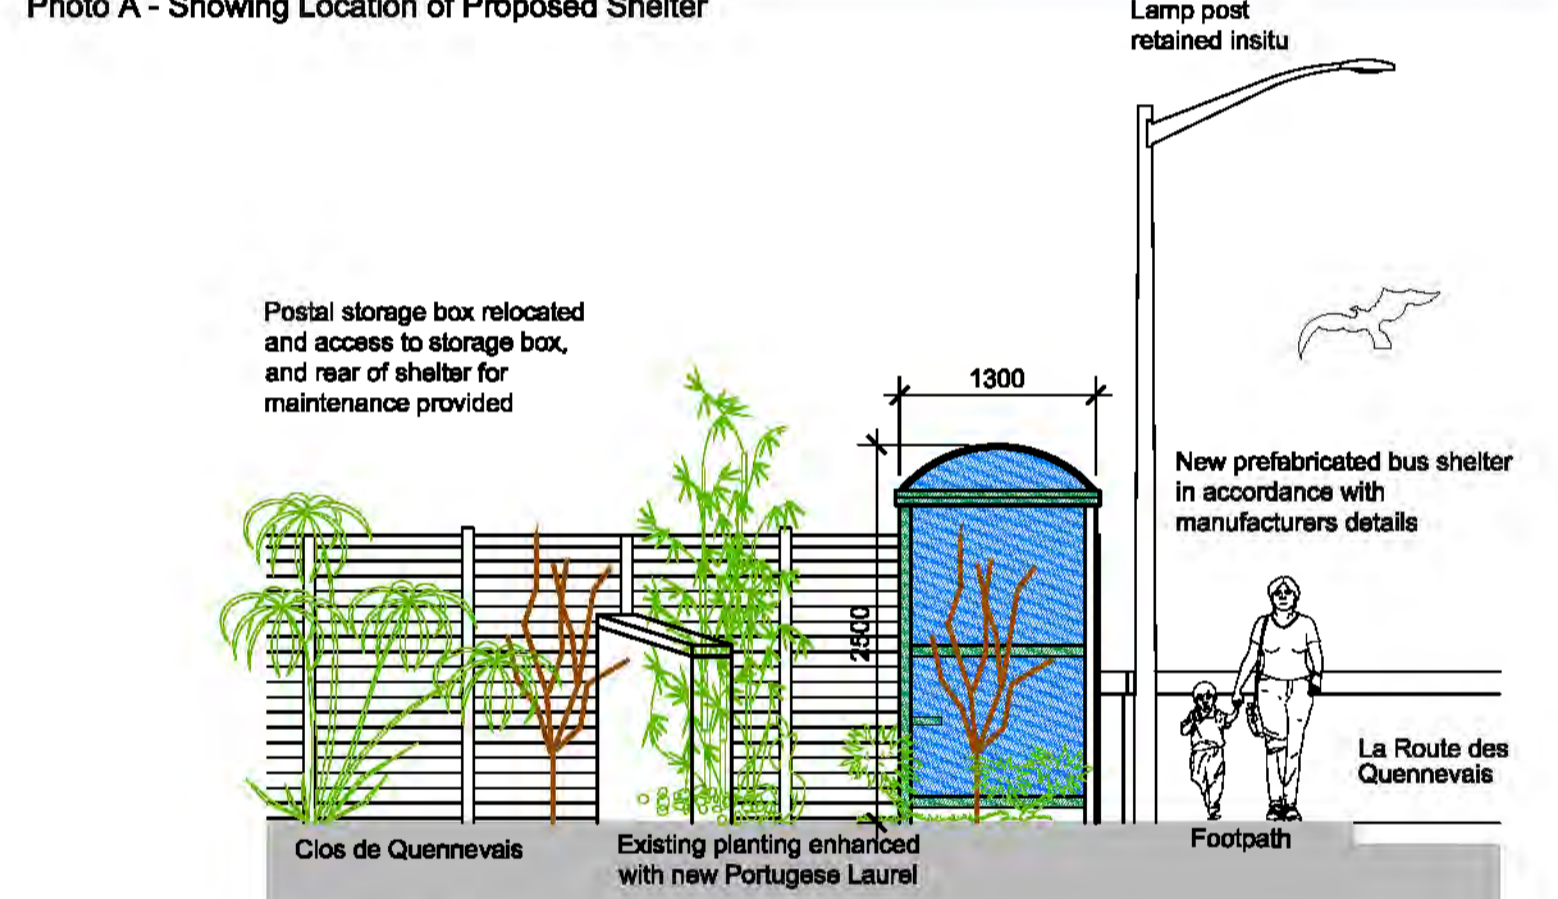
Photo A - Showing Location of Proposed Shelter

Lamp post retained insitu

Postal storage box relocated and access to storage box, and rear of shelter for maintenance provided

1300

2500

New prefabricated bus shelter in accordance with manufacturers details

La Route des Quennevais

Clos de Quennevais

Existing planting enhanced with new Portugese Laurel

Footpath